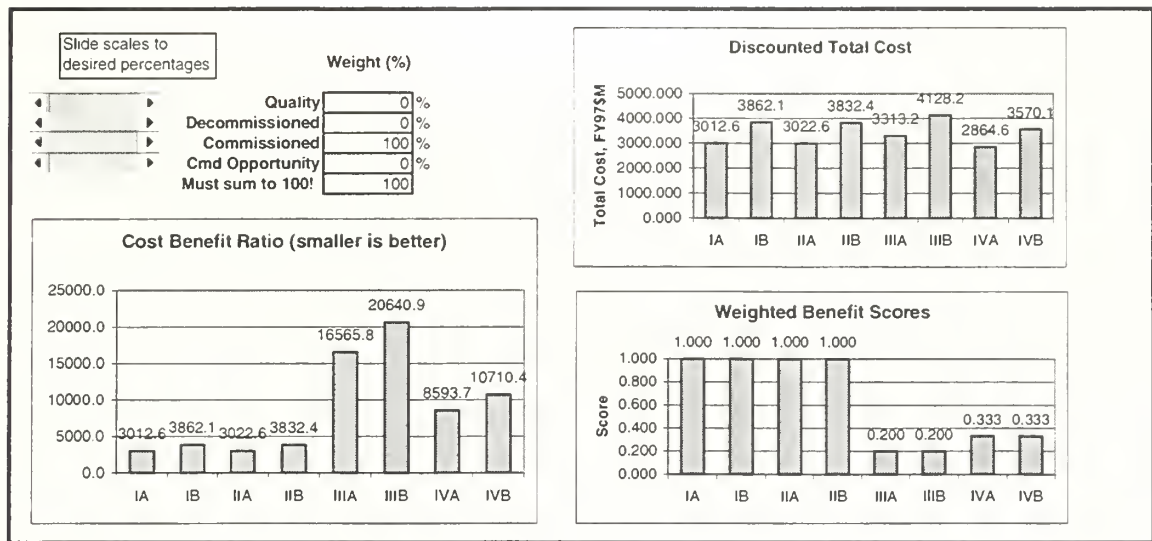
Slide scales to desired percentages

Weight (%)

| | | |
|---|---|---|
| Quality | 0 | % |
| Decommissioned | 0 | % |
| Commissioned | 100 | % |
| Cmd Opportunity | 0 | % |
| Must sum to 100! | 100 | |

Discounted Total Cost

Total Cost, FY97$M

5000.000
4000.000
3000.000
2000.000
1000.000
0.000

3012.6 3862.1 3022.6 3832.4 3313.2 4128.2 2864.6 3570.1

IA IB IIA IIB IIIA IIIB IVA IVB

Cost Benefit Ratio (smaller is better)

25000.0
20000.0
15000.0
10000.0
5000.0
0.0

3012.6 3862.1 3022.6 3832.4 16565.8 20640.9 8593.7 10710.4

IA IB IIA IIB IIIA IIIB IVA IVB

Weighted Benefit Scores

Score

1.000
0.800
0.600
0.400
0.200
0.000

1.000 1.000 1.000 1.000 0.200 0.200 0.333 0.333

IA IB IIA IIB IIIA IIIB IVA IVB